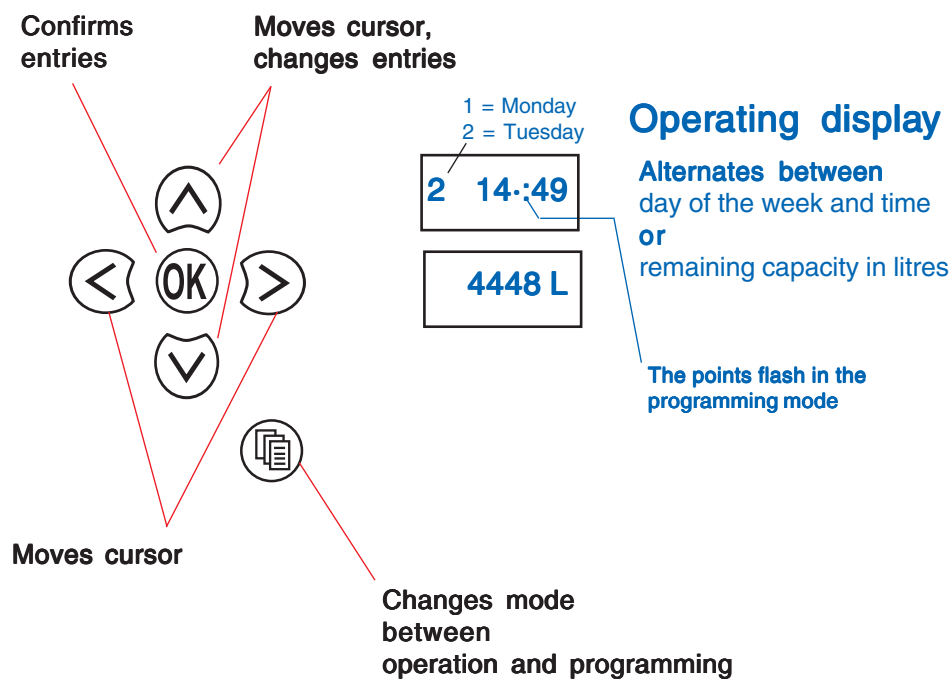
Confirms entries

Moves cursor, changes entries

1 = Monday
2 = Tuesday

Operating display

Alternates between
day of the week and time
or
remaining capacity in litres

2 14·:49

4448 L

OK

The points flash in the programming mode

Moves cursor

Changes mode between operation and programming